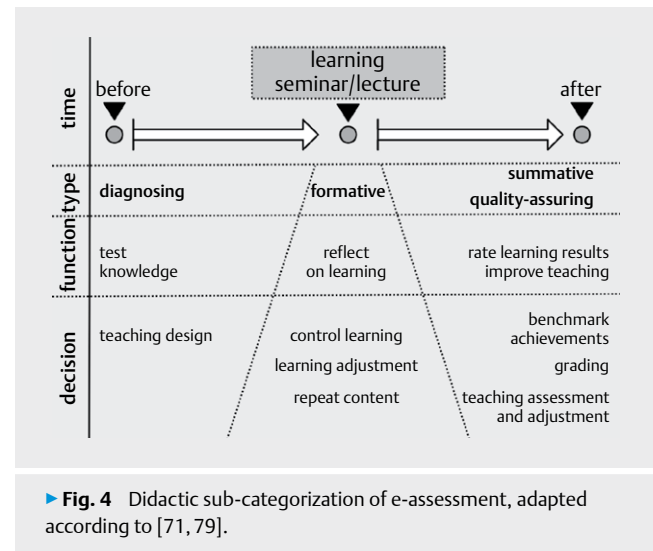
time

before

learning seminar/lecture

after

type

diagnosing

formative

summative quality-assuring

function

test knowledge

reflect on learning

rate learning results improve teaching

decision

teaching design

control learning

learning adjustment

repeat content

benchmark achievements

grading

teaching assessment and adjustment

▶ Fig. 4 Didactic sub-categorization of e-assessment, adapted according to [71, 79].